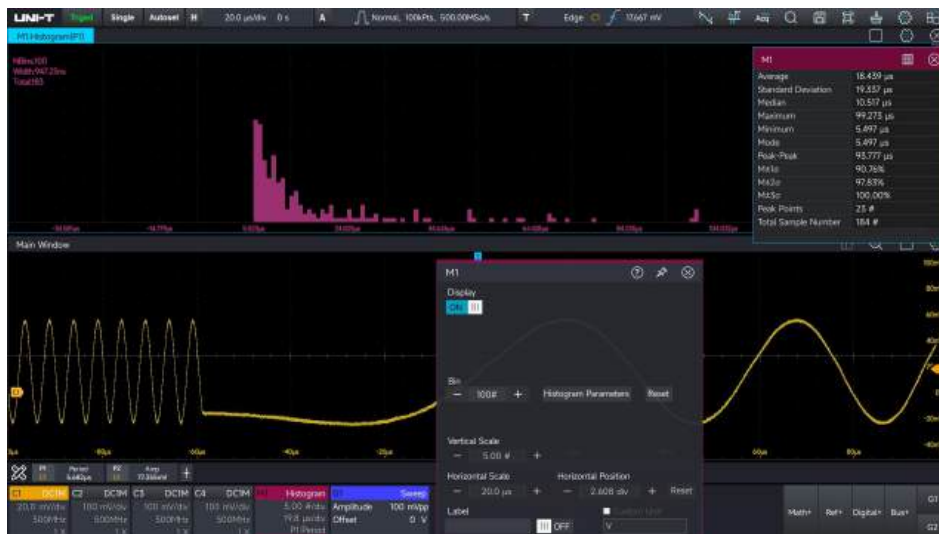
UNI-T Trig'd Single Autoset H 20.0 μs/div 0 s A Normal, 100kPts, 500.00MSa/s T Edge 17.667 mV Acq

M1:Histogram(P1)

NBins:100
Width:947.25ns
Total:183

Main Window

M1

| | |
|---|---|
| Average | 18.459 μs |
| Standard Deviation | 19.337 μs |
| Median | 10.517 μs |
| Maximum | 99.273 μs |
| Minimum | 5.497 μs |
| Mode | 5.497 μs |
| Peak-Peak | 93.777 μs |
| Mr1σ | 90.76% |
| Mr2σ | 97.83% |
| Mr3σ | 100.00% |
| Peak Points | 23 # |
| Total Sample Number | 184 # |

M1

Display
ON

Bin
— 100# + Histogram Parameters Reset

Vertical Scale
— 5.00 # +

Horizontal Scale — 20.0 μs + Horizontal Position — 2.608 div + Reset

Label
OFF V

P1 Period 5.482μs P2 Amp 77.56mV

C1 DC1M C2 DC1M C3 DC1M C4 DC1M M1 Histogram Sweep
20.0 mV/div 100 mV/div 100 mV/div 100 mV/div 5.00 #/div Amplitude 100 mVpp
500MHz 500MHz 500MHz 500MHz 19.8 μs/div Offset 0 V
P1 Period

Math+ Ref+ Digital+ Bus+ G1 G2